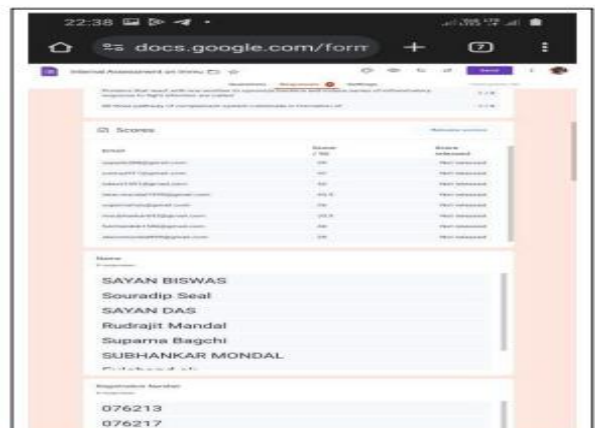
22:38

docs.google.com/form

7

Internal Assessment on Immu

Questions Responses Settings

Send

Scores

Email | Score / 50 | Score released
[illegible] | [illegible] | Not released
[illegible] | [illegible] | Not released
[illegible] | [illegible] | Not released
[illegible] | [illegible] | Not released
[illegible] | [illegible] | Not released
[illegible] | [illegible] | Not released
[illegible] | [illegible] | Not released
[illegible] | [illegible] | Not released

Name

SAYAN BISWAS
Souradip Seal
SAYAN DAS
Rudrajit Mandal
Suparna Bagchi
SUBHANKAR MONDAL
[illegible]

Registration Number

076213
076217